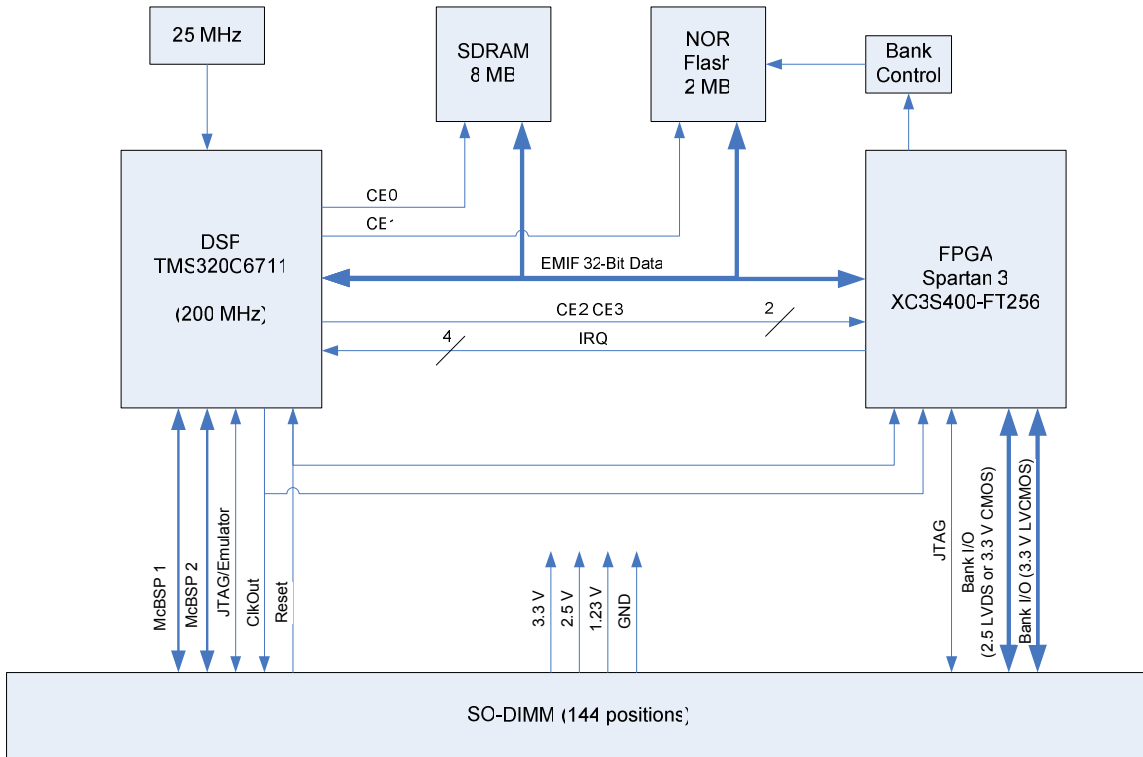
25 MHz

SDRAM
8 MB

NOR
Flash
2 MB

Bank
Control

DSP
TMS320C6711

(200 MHz)

CE0

CE1

EMIF 32-Bit Data

CE2 CE3

2

4

IRQ

FPGA
Spartan 3
XC3S400-FT256

McBSP 1

McBSP 2

JTAG/Emulator

ClkOut

Reset

3.3 V

2.5 V

1.23 V

GND

JTAG

Bank I/O
(2.5 LVDS or 3.3 V CMOS)

Bank I/O (3.3 V LVCMOS)

SO-DIMM (144 positions)